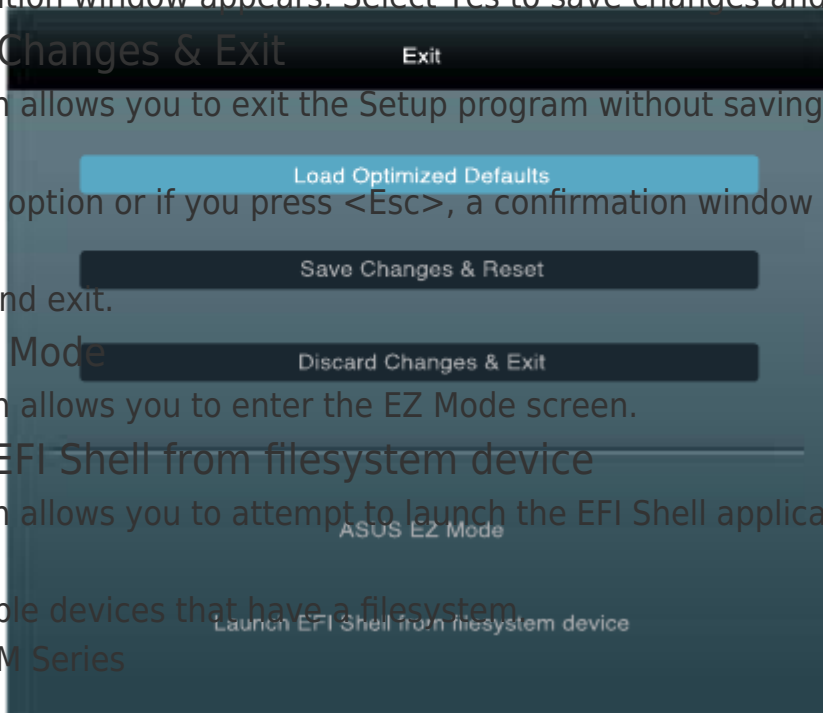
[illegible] window appears. Select Yes to save changes and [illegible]

Changes & Exit

Exit

allows you to exit the Setup program without saving

Load Optimized Defaults

option or if you press <Esc>, a confirmation window

Save Changes & Reset

nd exit.

Mode

Discard Changes & Exit

allows you to enter the EZ Mode screen.

EFI Shell from filesystem device

allows you to attempt to launch the EFI Shell applica

ASUS EZ Mode

ble devices that have a filesystem.

Launch EFI Shell from filesystem device

M Series